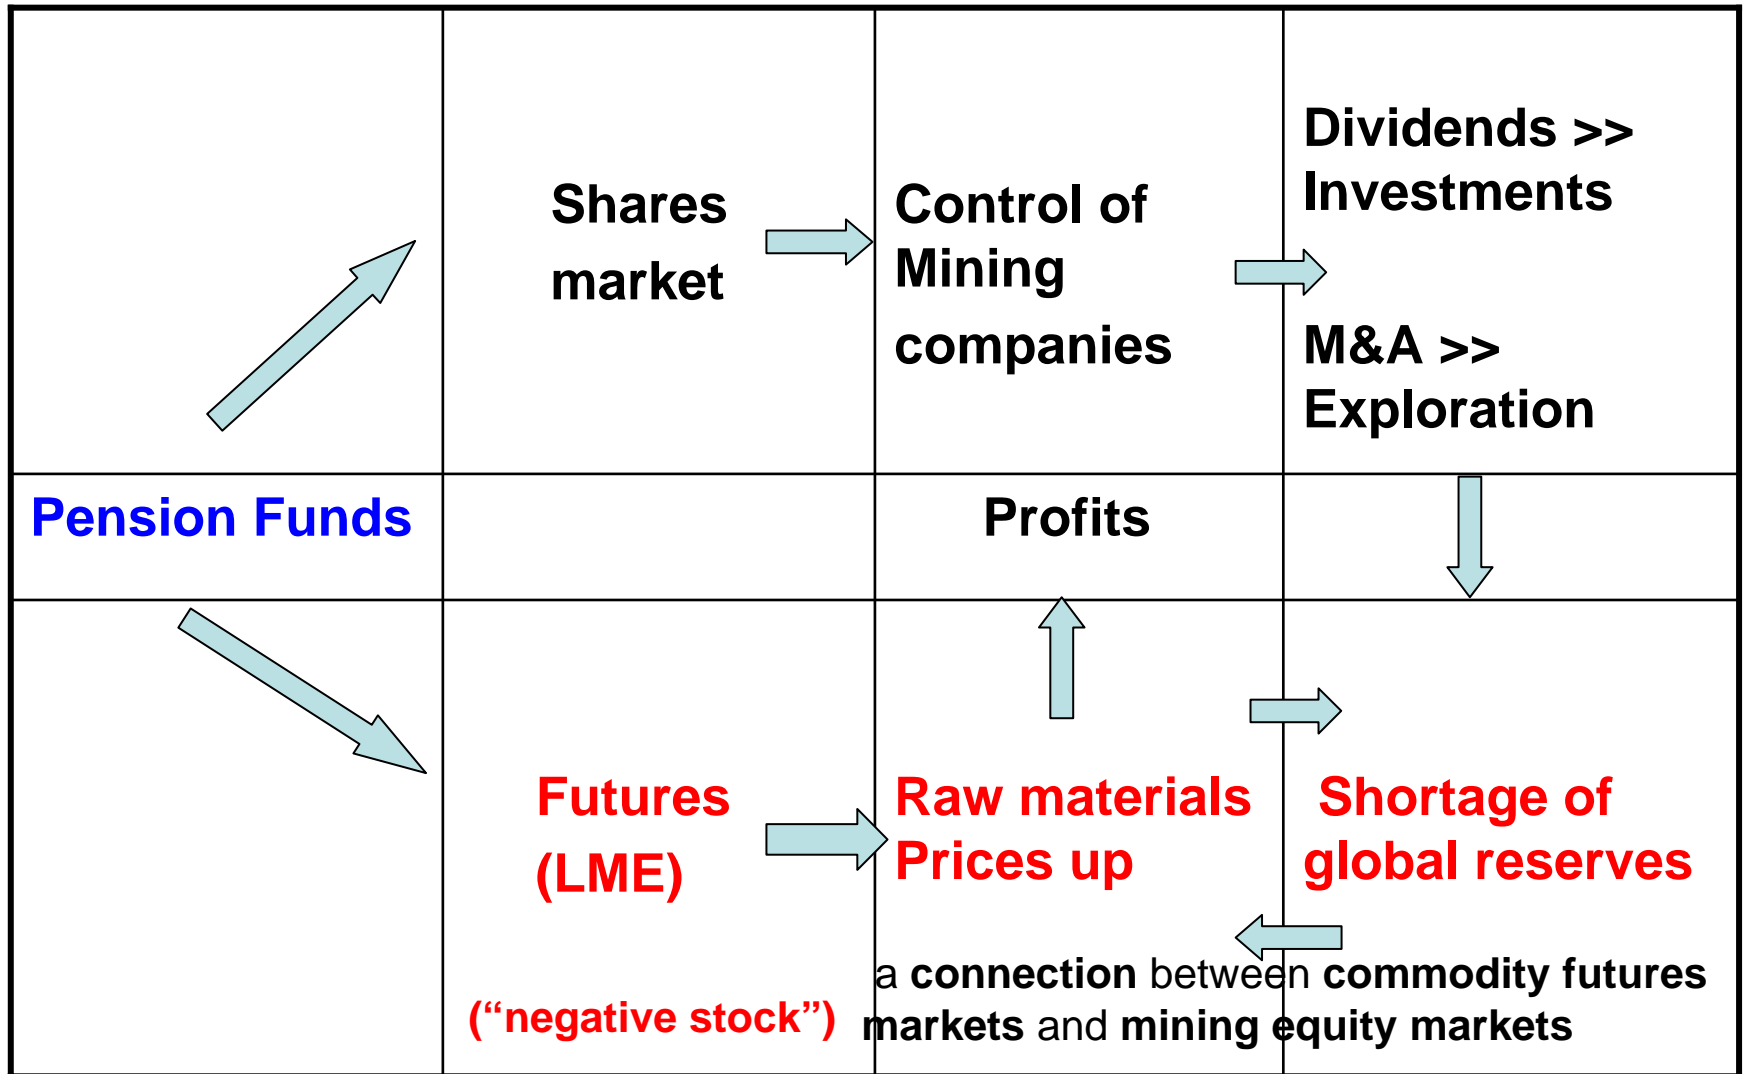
Shares market

Control of Mining companies

Dividends >> Investments

M&A >> Exploration

Pension Funds

Profits

Futures (LME)

(“negative stock”)

Raw materials Prices up

Shortage of global reserves

a connection between commodity futures markets and mining equity markets